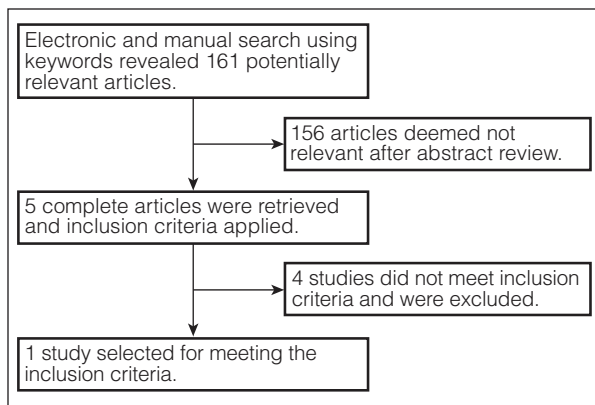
Electronic and manual search using keywords revealed 161 potentially relevant articles.

156 articles deemed not relevant after abstract review.

5 complete articles were retrieved and inclusion criteria applied.

4 studies did not meet inclusion criteria and were excluded.

1 study selected for meeting the inclusion criteria.